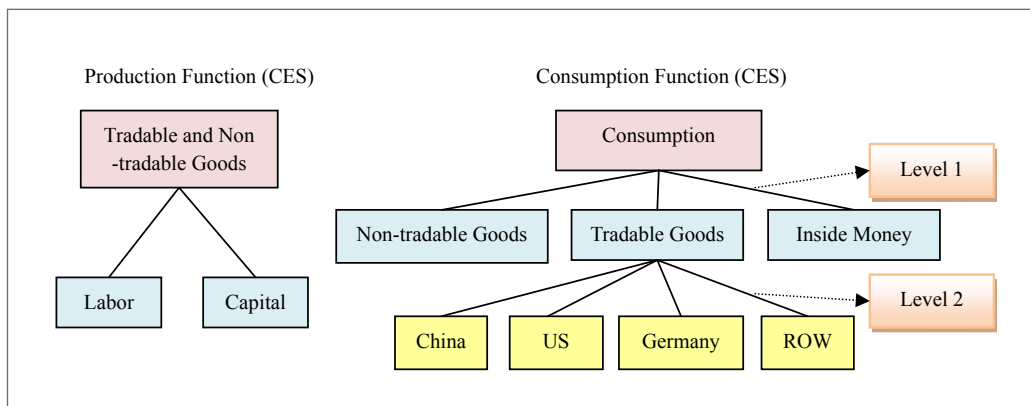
Production Function (CES)

Tradable and Non-tradable Goods

Labor

Capital

Consumption Function (CES)

Consumption

Level 1

Non-tradable Goods

Tradable Goods

Inside Money

Level 2

China

US

Germany

ROW